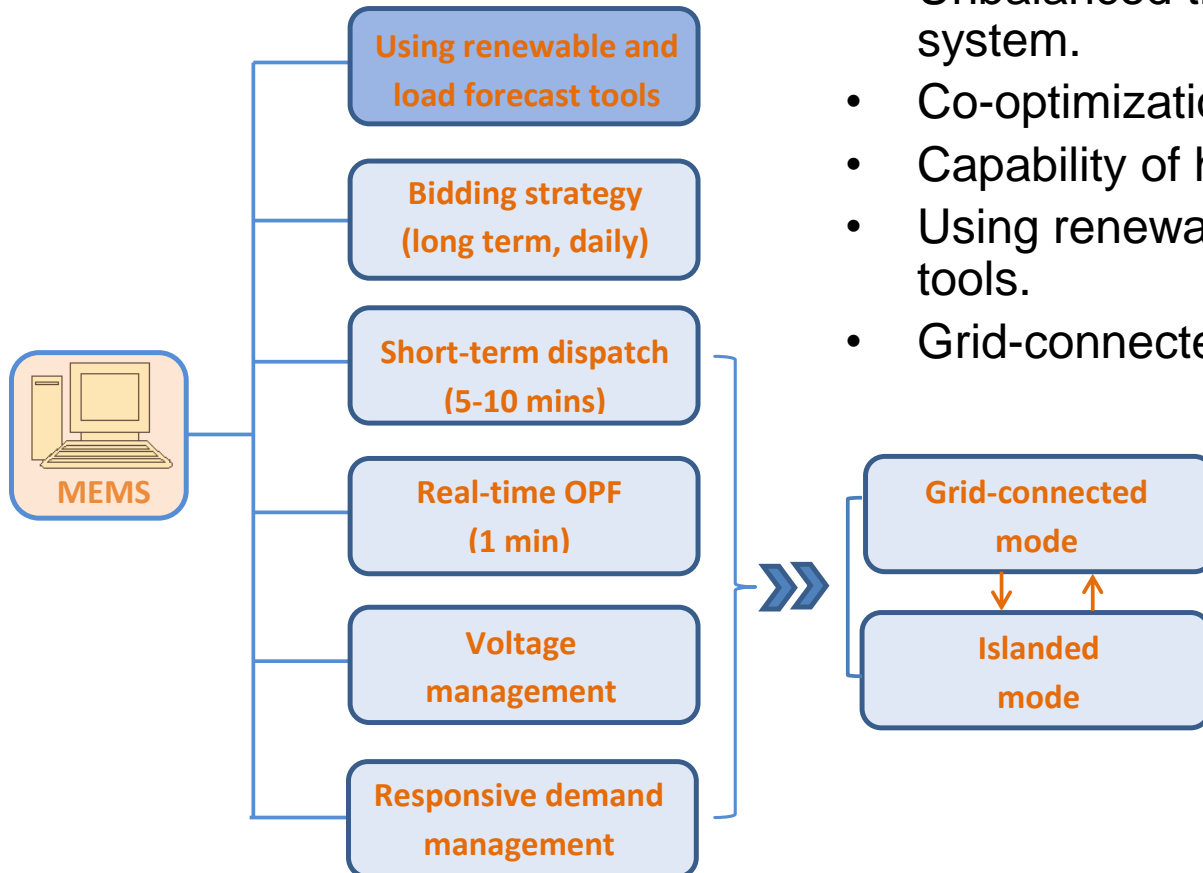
MEMS

Using renewable and load forecast tools

Bidding strategy (long term, daily)

Short-term dispatch (5-10 mins)

Real-time OPF (1 min)

Voltage management

Responsive demand management

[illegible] system.

• Co-optimizatio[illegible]
• Capability of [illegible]
• Using renewa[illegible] tools.
• Grid-connecte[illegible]

Grid-connected mode

Islanded mode